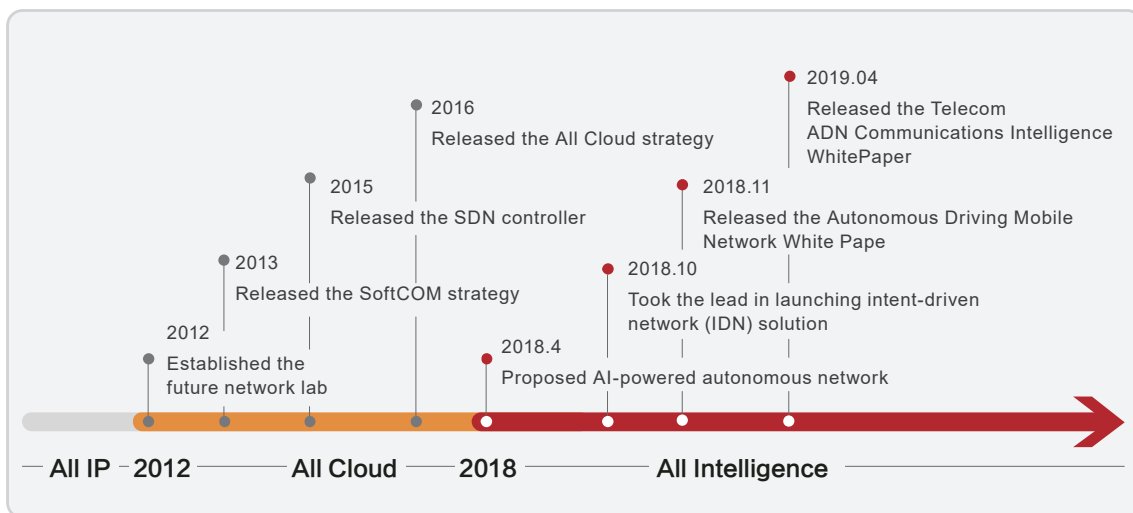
2019.04
Released the Telecom ADN Communications Intelligence WhitePaper

2016
Released the All Cloud strategy

2018.11
Released the Autonomous Driving Mobile Network White Pape

2015
Released the SDN controller

2013
Released the SoftCOM strategy

2018.10
Took the lead in launching intent-driven network (IDN) solution

2012
Established the future network lab

2018.4
Proposed AI-powered autonomous network

All IP 2012 All Cloud 2018 All Intelligence